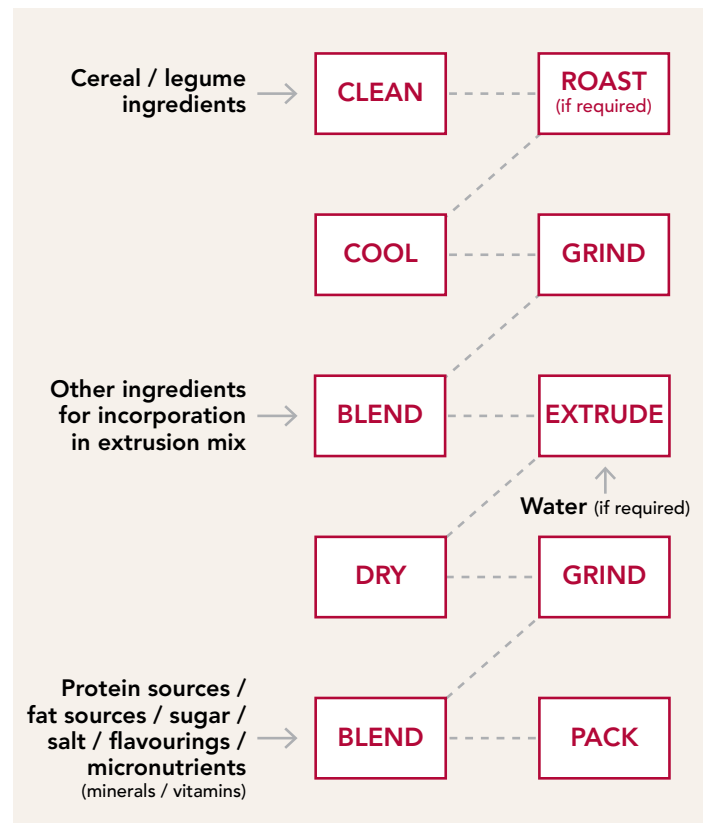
Cereal / legume ingredients

CLEAN

ROAST
(if required)

COOL

GRIND

Other ingredients for incorporation in extrusion mix

BLEND

EXTRUDE

Water (if required)

DRY

GRIND

Protein sources / fat sources / sugar / salt / flavourings / micronutrients
(minerals / vitamins)

BLEND

PACK